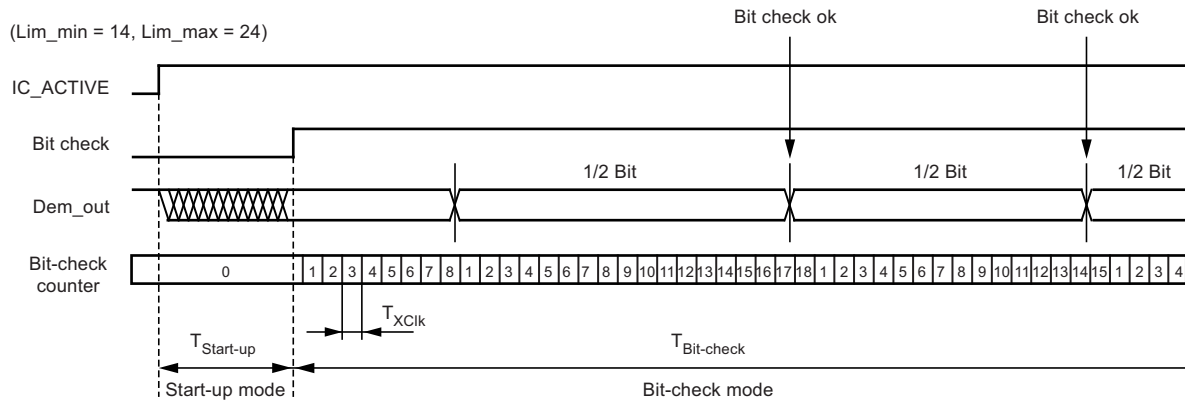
(Lim_min = 14, Lim_max = 24)

Bit check ok

Bit check ok

IC_ACTIVE

Bit check

1/2 Bit

1/2 Bit

1/2 Bit

Dem_out

Bit-check counter

0

1 2 3 4 5 6 7 8 1 2 3 4 5 6 7 8 9 10 11 12 13 14 15 16 17 18 1 2 3 4 5 6 7 8 9 10 11 12 13 14 15 1 2 3 4

$T_{XClk}$

$T_{Start-up}$

$T_{Bit-check}$

Start-up mode

Bit-check mode